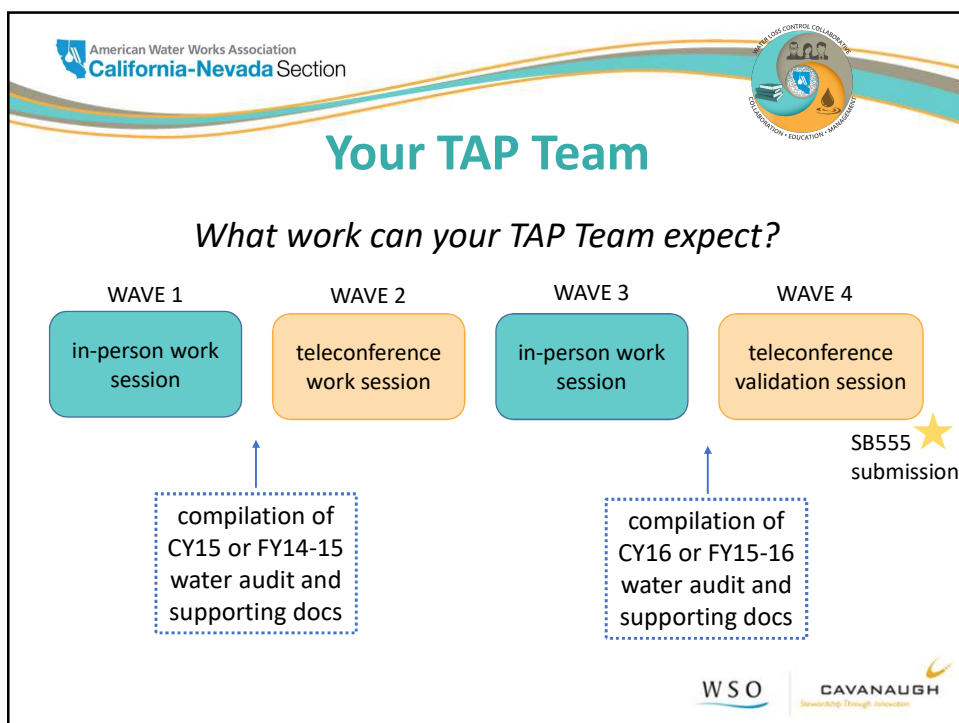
American Water Works Association
California-Nevada Section

WATER LOSS CONTROL COLLABORATIVE
COLLABORATION • EDUCATION • MANAGEMENT

Your TAP Team

What work can your TAP Team expect?

WAVE 1
in-person work session

WAVE 2
teleconference work session

WAVE 3
in-person work session

WAVE 4
teleconference validation session

SB555 submission

compilation of CY15 or FY14-15 water audit and supporting docs

compilation of CY16 or FY15-16 water audit and supporting docs

WSO

CAVANAUGH
Stewardship Through Innovation